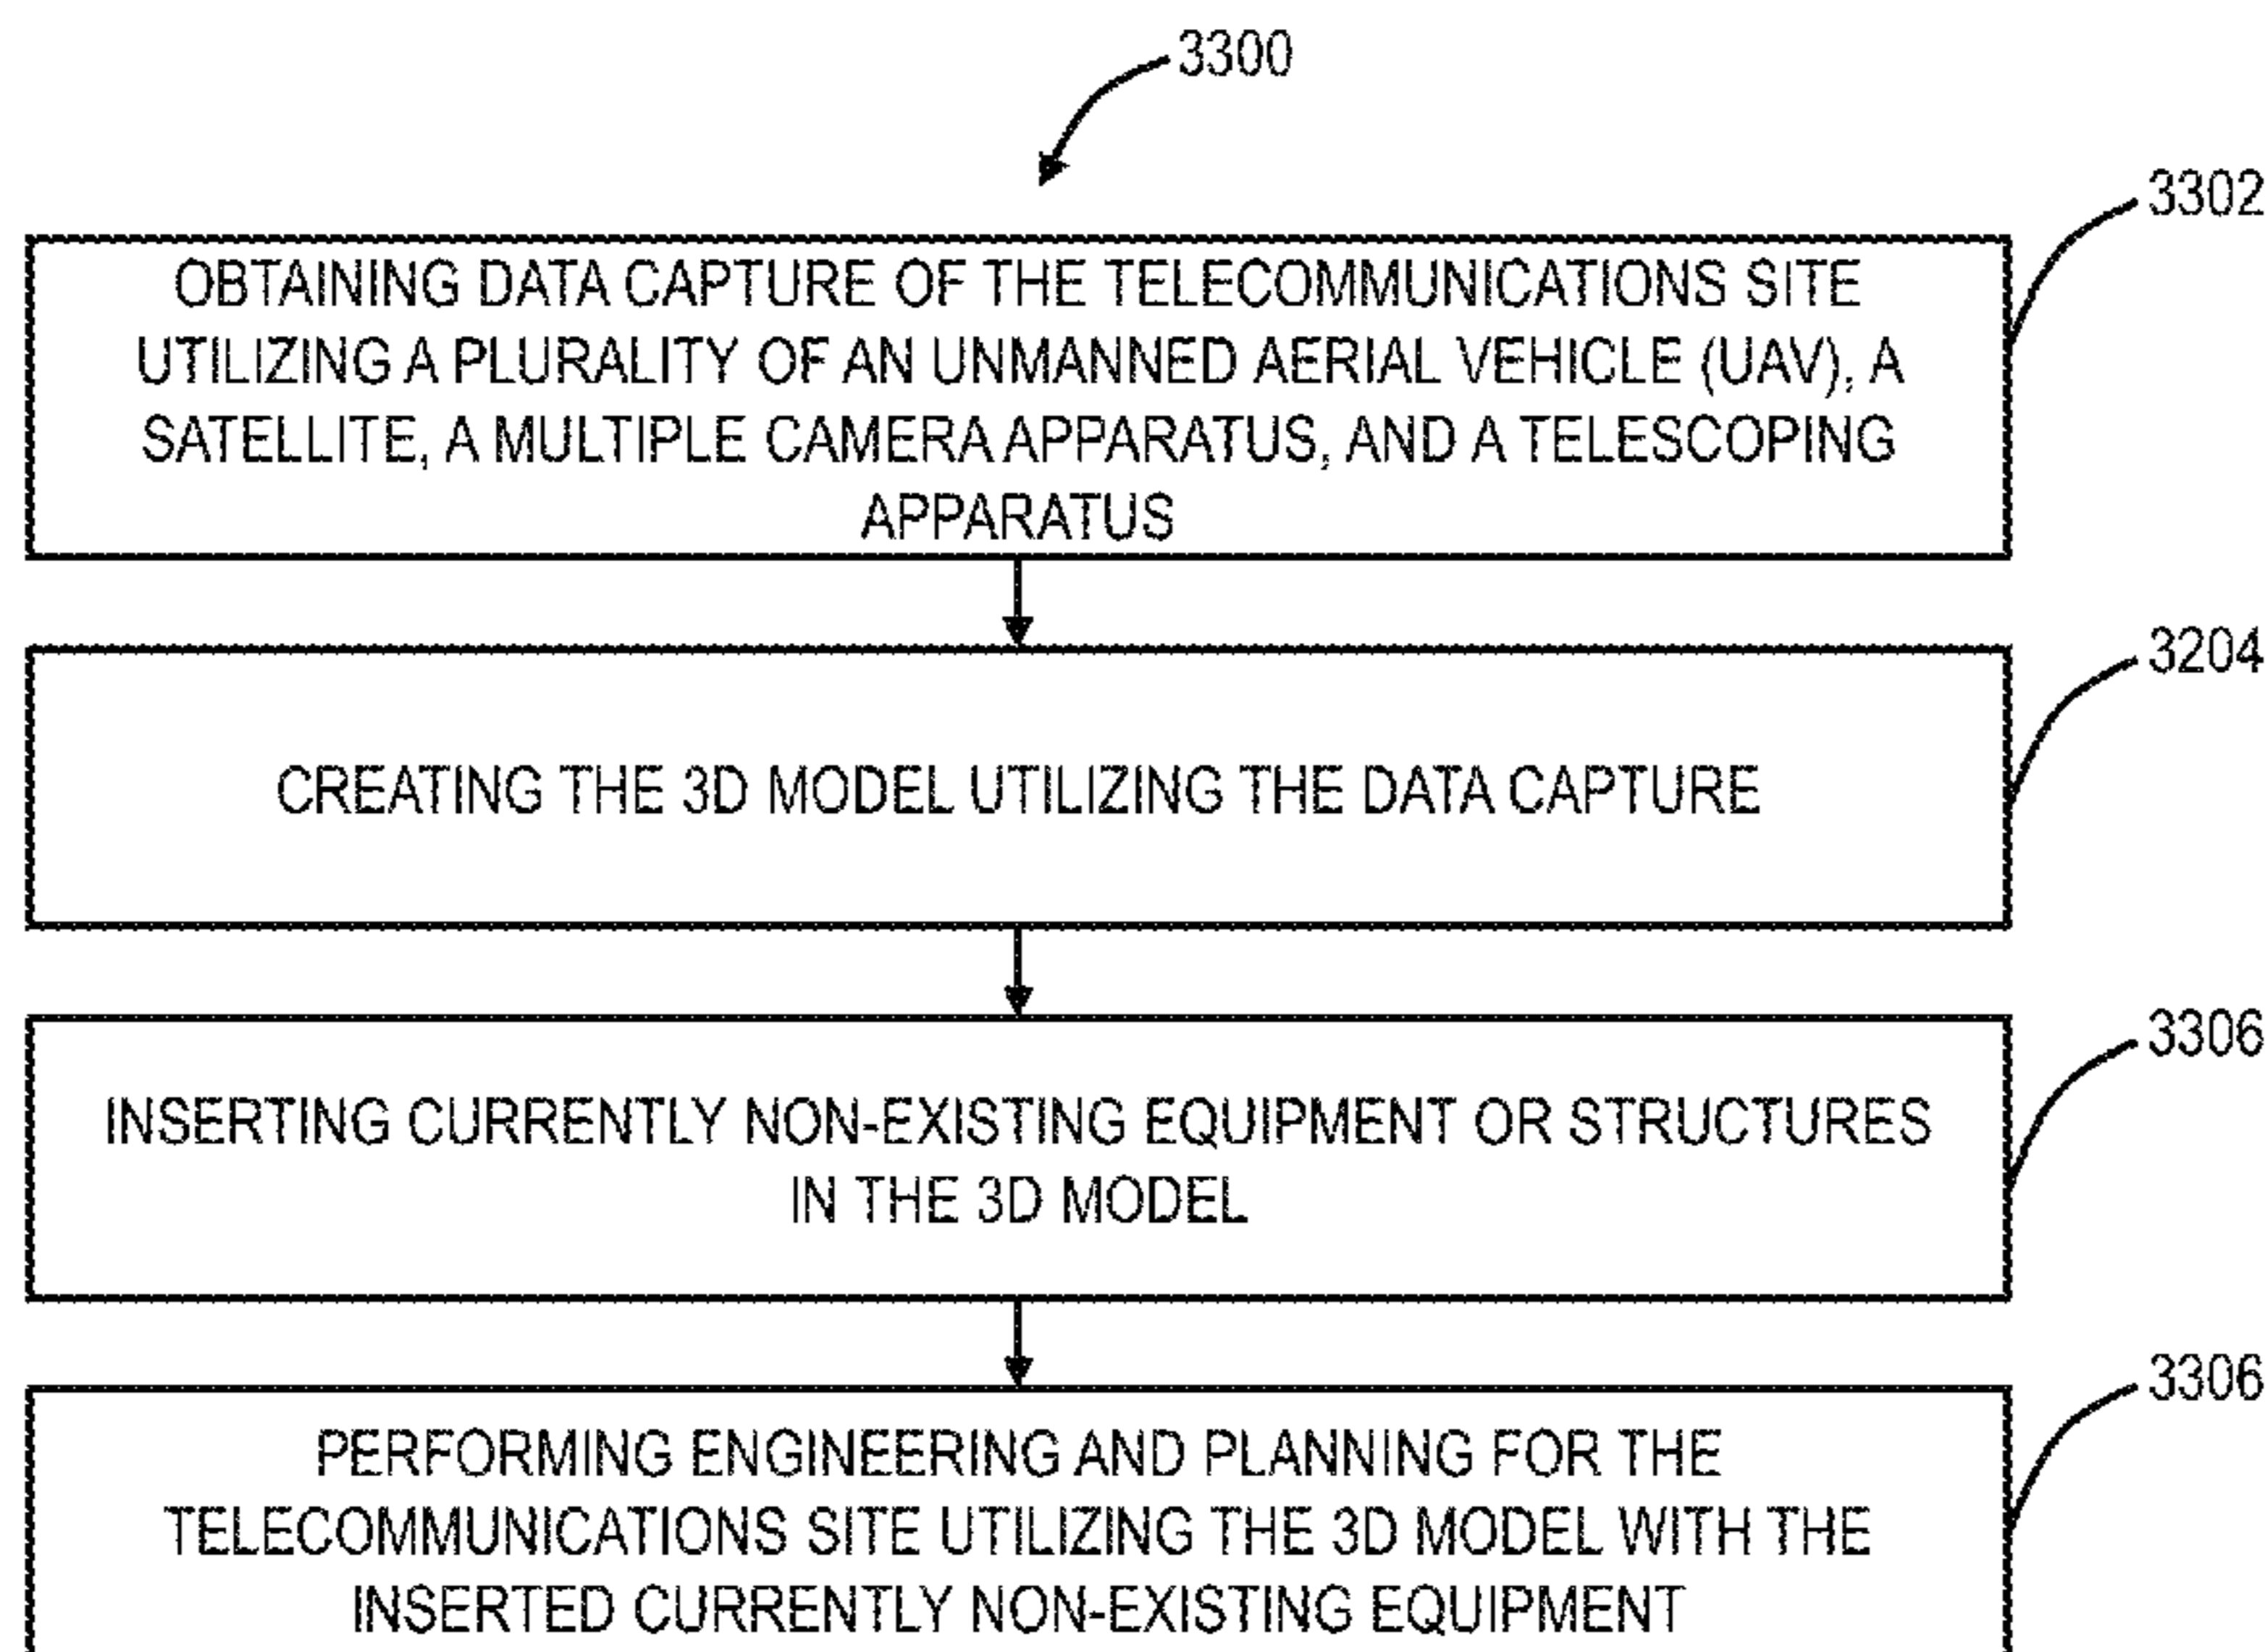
3300

3302

OBTAINING DATA CAPTURE OF THE TELECOMMUNICATIONS SITE UTILIZING A PLURALITY OF AN UNMANNED AERIAL VEHICLE (UAV), A SATELLITE, A MULTIPLE CAMERA APPARATUS, AND A TELESCOPING APPARATUS

3204

CREATING THE 3D MODEL UTILIZING THE DATA CAPTURE

3306

INSERTING CURRENTLY NON-EXISTING EQUIPMENT OR STRUCTURES IN THE 3D MODEL

3306

PERFORMING ENGINEERING AND PLANNING FOR THE TELECOMMUNICATIONS SITE UTILIZING THE 3D MODEL WITH THE INSERTED CURRENTLY NON-EXISTING EQUIPMENT